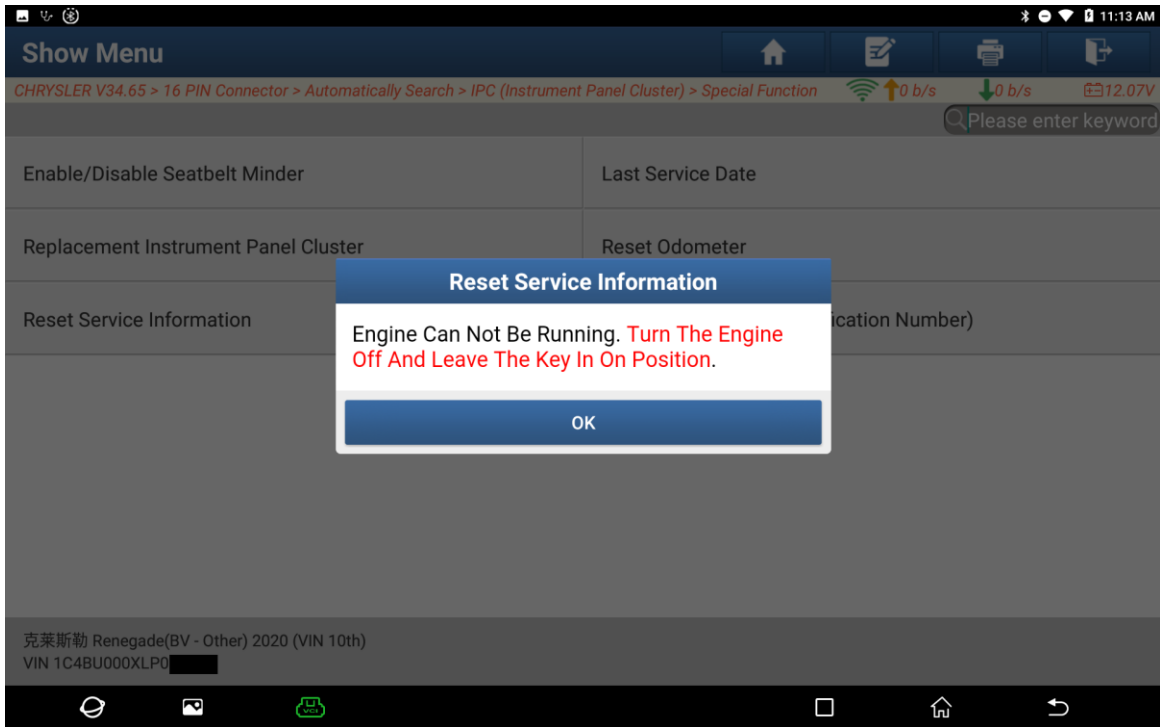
11:13 AM

Show Menu

CHRYSLER V34.65 > 16 PIN Connector > Automatically Search > IPC (Instrument Panel Cluster) > Special Function

0 b/s 0 b/s 12.07V

Please enter keyword

Enable/Disable Seatbelt Minder

Last Service Date

Replacement Instrument Panel Cluster

Reset Odometer

Reset Service Information

ication Number)

Reset Service Information

Engine Can Not Be Running. Turn The Engine Off And Leave The Key In On Position.

OK

克莱斯勒 Renegade(BV - Other) 2020 (VIN 10th)
VIN 1C4BU000XLP0